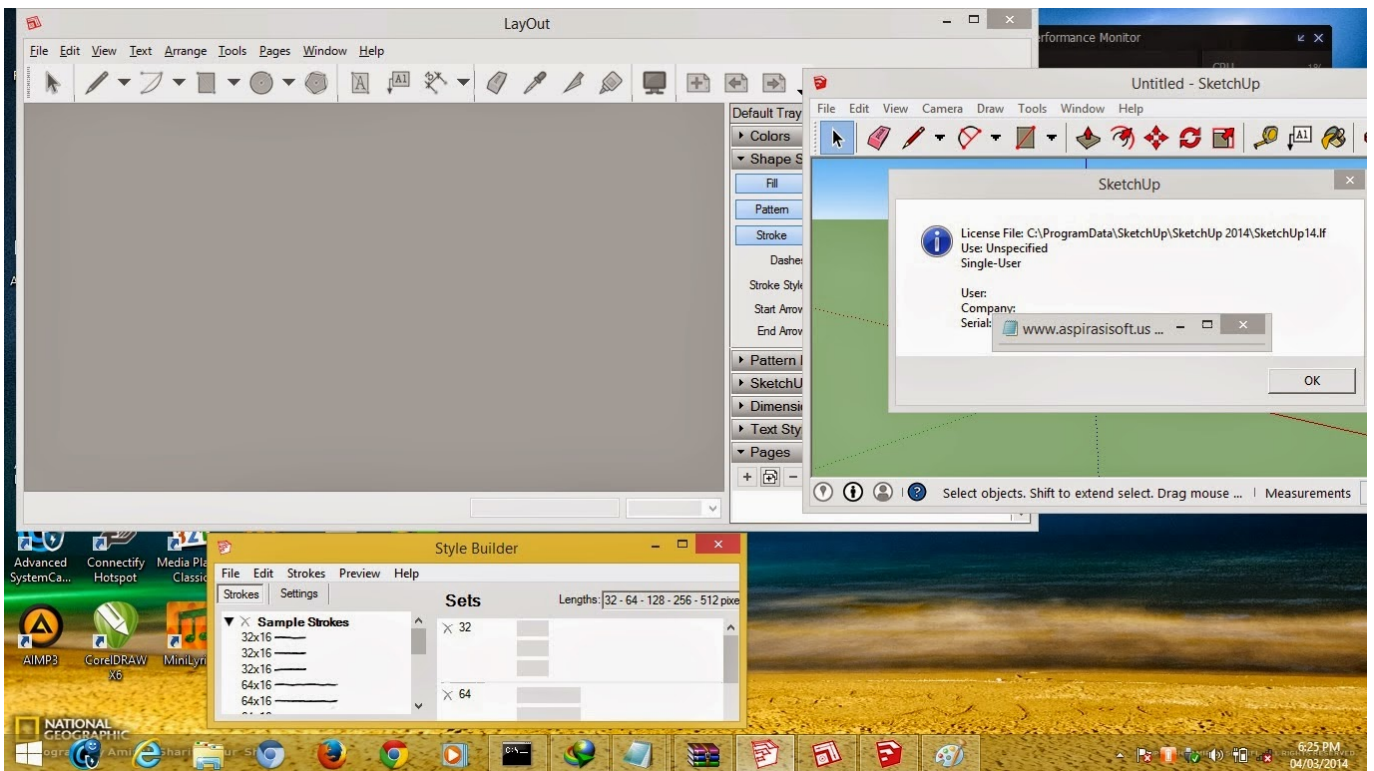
LayOut

File Edit View Text Arrange Tools Pages Window Help

Default Tray
Colors
Shape S
Fill
Pattern
Stroke
Dashe
Stroke Style
Start Arrow
End Arrow
Pattern
SketchU
Dimensi
Text Sty
Pages

erformance Monitor

Untitled - SketchUp

File Edit View Camera Draw Tools Window Help

SketchUp

License File: C:\ProgramData\SketchUp\SketchUp 2014\SketchUp14.lf
Use: Unspecified
Single-User

User:
Company:
Serial:

www.aspirasisoft.us ...

OK

Select objects. Shift to extend select. Drag mouse ... | Measurements

Advanced SystemCa...
Connectify Hotspot
Media Pla Classi

AIMP3
CorelDRAW X6
MiniLyr

Style Builder

File Edit Strokes Preview Help
Strokes Settings
Sets
Lengths: 32 - 64 - 128 - 256 - 512 pixe
Sample Strokes
32x16
32x16
32x16
64x16
64x16
32
64

NATIONAL GEOGRAPHIC

6:25 PM
04/03/2014